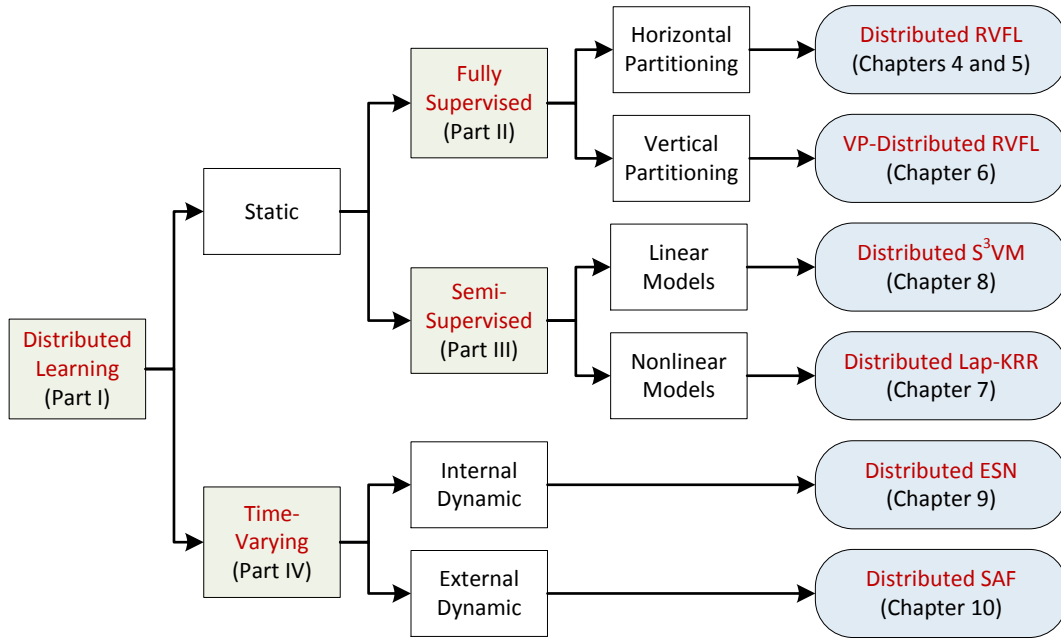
Distributed Learning (Part I)

Static

Fully Supervised (Part II)

Horizontal Partitioning

Distributed RVFL (Chapters 4 and 5)

Vertical Partitioning

VP-Distributed RVFL (Chapter 6)

Semi-Supervised (Part III)

Linear Models

Distributed $S^3$VM (Chapter 8)

Nonlinear Models

Distributed Lap-KRR (Chapter 7)

Time-Varying (Part IV)

Internal Dynamic

Distributed ESN (Chapter 9)

External Dynamic

Distributed SAF (Chapter 10)